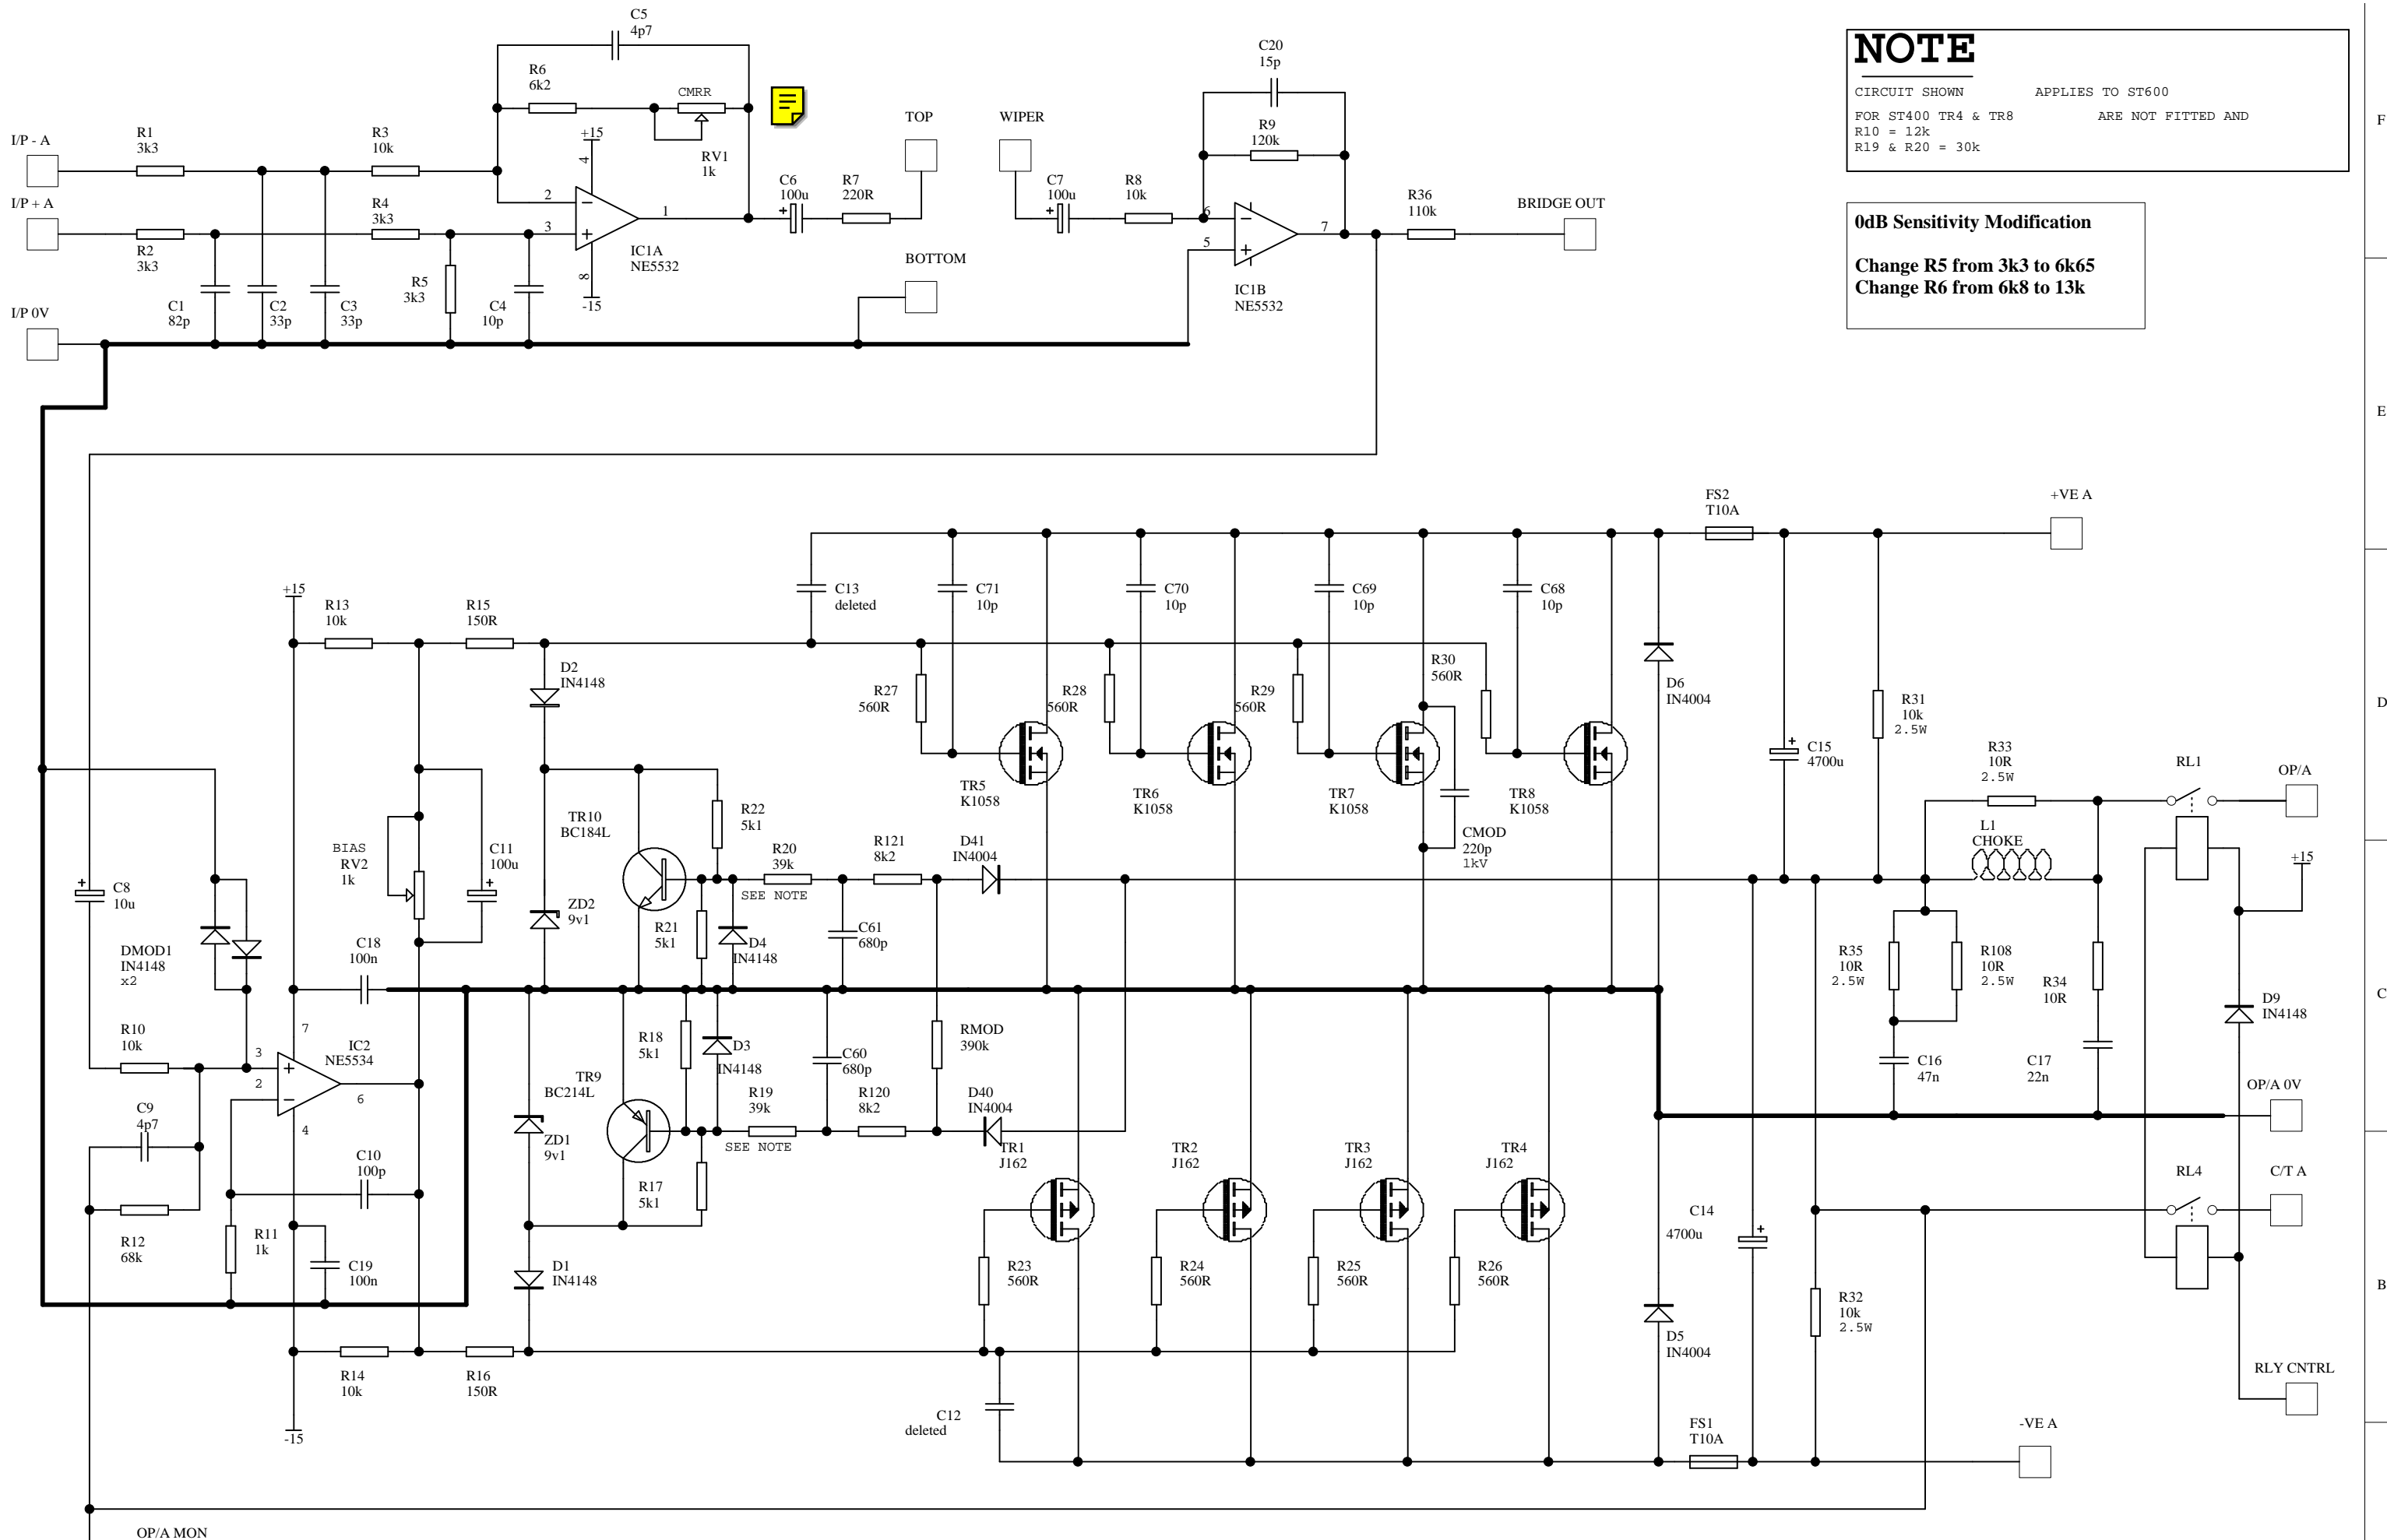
NOTE

CIRCUIT SHOWN APPLIES TO ST600

FOR ST400 TR4 & TR8 ARE NOT FITTED AND
R10 = 12k
R19 & R20 = 30k

0dB Sensitivity Modification

Change R5 from 3k3 to 6k65
Change R6 from 6k8 to 13k

C5 4p7
R6 6k2
CMRR
RV1 1k
I/P - A
R1 3k3
R3 10k
+15
I/P + A
R2 3k3
R4 3k3
2
3
1
IC1A NE5532
8
-15
4
R5 3k3
C4 10p
C1 82p
C2 33p
C3 33p
I/P 0V
C6 100u
R7 220R
TOP
WIPER
BOTTOM
C7 100u
R8 10k
C20 15p
R9 120k
6
5
7
IC1B NE5532
R36 110k
BRIDGE OUT

FS2 T10A
+VE A
+15
R13 10k
R15 150R
C13 deleted
C71 10p
C70 10p
C69 10p
C68 10p
D2 IN4148
R27 560R
R28 560R
R29 560R
R30 560R
TR5 K1058
TR6 K1058
TR7 K1058
TR8 K1058
D6 IN4004
C15 4700u
R31 10k 2.5W
R33 10R 2.5W
RL1
OP/A
L1 CHOKE
+15
CMOD 220p 1kV
TR10 BC184L
R22 5k1
R20 39k
SEE NOTE
R121 8k2
D41 IN4004
BIAS RV2 1k
C11 100u
C8 10u
DMOD1 IN4148 x2
ZD2 9v1
R21 5k1
D4 IN4148
C61 680p
C18 100n
R35 10R 2.5W
R108 10R 2.5W
R34 10R
D9 IN4148
R10 10k
7
3
2
IC2 NE5534
6
4
TR9 BC214L
R18 5k1
D3 IN4148
C60 680p
RMOD 390k
C16 47n
C17 22n
OP/A 0V
R19 39k
SEE NOTE
R120 8k2
D40 IN4004
C9 4p7
ZD1 9v1
TR1 J162
TR2 J162
TR3 J162
TR4 J162
RL4
C/T A
C10 100p
R17 5k1
C14 4700u
R12 68k
R11 1k
C19 100n
D1 IN4148
R23 560R
R24 560R
R25 560R
R26 560R
R32 10k 2.5W
D5 IN4004
RLY CNTRL
R14 10k
R16 150R
C12 deleted
-15
FS1 T10A
-VE A
OP/A MON
F
E
D
C
B